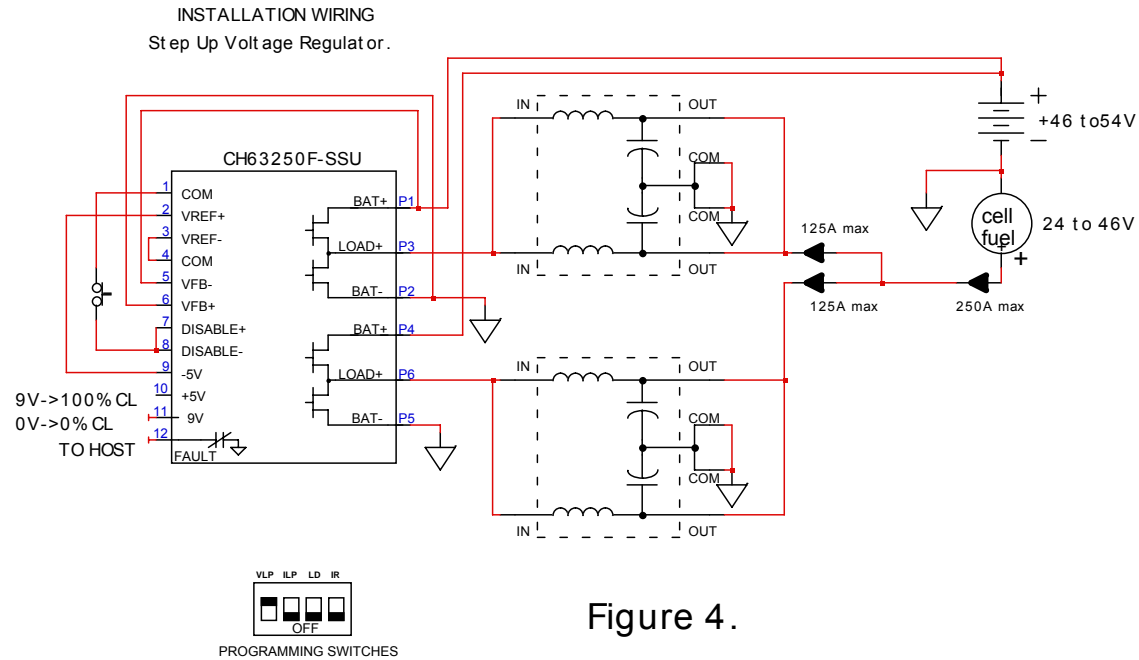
INSTALLATION WIRING
Step Up Voltage Regulator.

CH63250F-SSU

1 COM
2 VREF+
3 VREF-
4 COM
5 VFB-
6 VFB+
7 DISABLE+
8 DISABLE-
9 -5V
10 +5V
11 9V
12
FAULT

BAT+ P1
LOAD+ P3
BAT- P2
BAT+ P4
LOAD+ P6
BAT- P5

9V->100% CL
0V->0% CL
TO HOST

IN OUT
COM
COM
IN OUT

IN OUT
COM
COM
IN OUT

+
+46 to54V
−

cell fuel
24 to 46V
+

125A max
125A max
250A max

VLP ILP LD IR
OFF
PROGRAMMING SWITCHES

Figure 4.